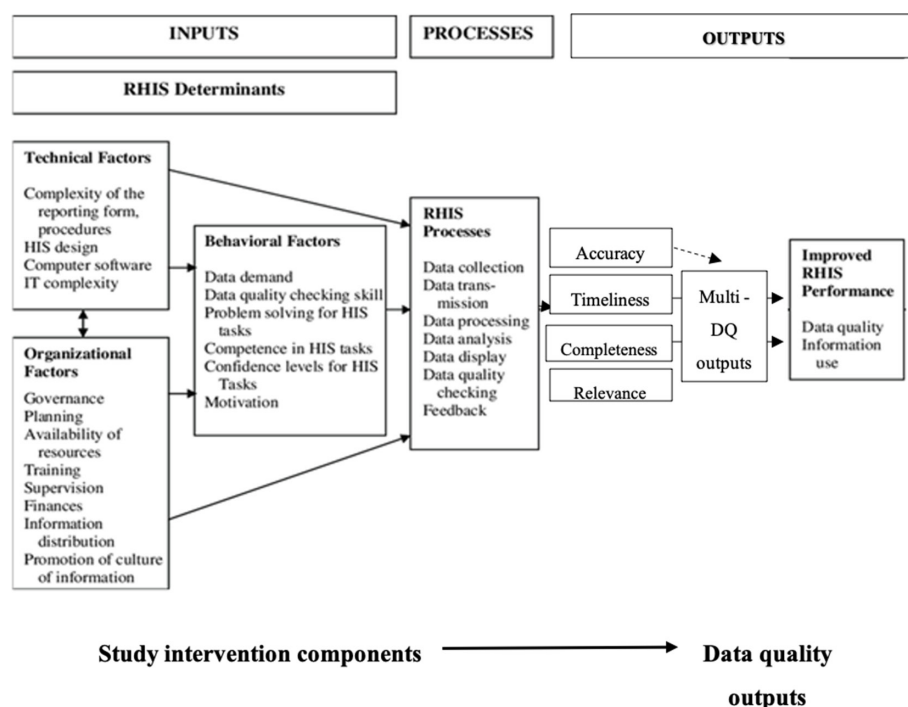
INPUTS

PROCESSES

OUTPUTS

RHIS Determinants

Technical Factors

Complexity of the reporting form, procedures
HIS design
Computer software
IT complexity

Organizational Factors

Governance
Planning
Availability of resources
Training
Supervision
Finances
Information distribution
Promotion of culture of information

Behavioral Factors

Data demand
Data quality checking skill
Problem solving for HIS tasks
Competence in HIS tasks
Confidence levels for HIS Tasks
Motivation

RHIS Processes

Data collection
Data transmission
Data processing
Data analysis
Data display
Data quality checking
Feedback

Accuracy

Timeliness

Completeness

Relevance

Multi - DQ outputs

Improved RHIS Performance

Data quality
Information use

Study intervention components

Data quality outputs